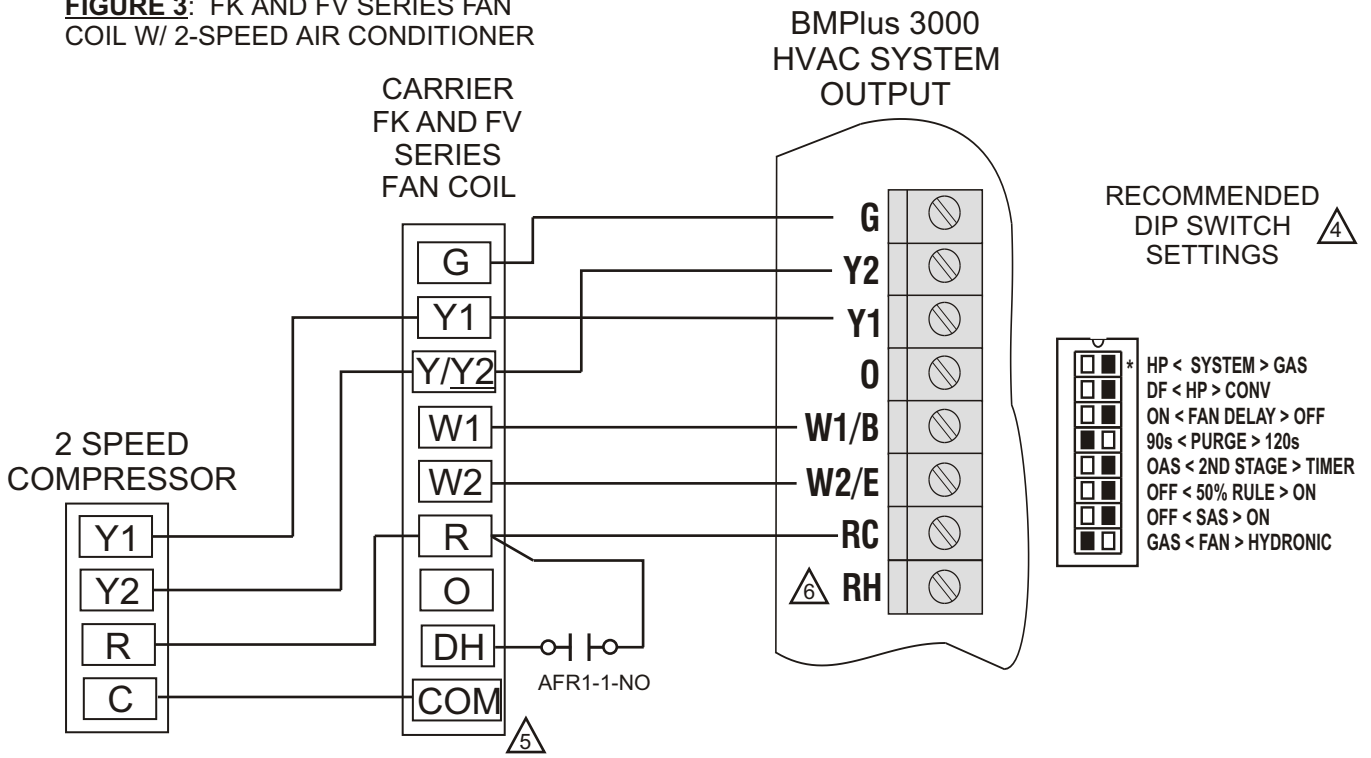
FIGURE 3: FK AND FV SERIES FAN COIL W/ 2-SPEED AIR CONDITIONER

CARRIER FK AND FV SERIES FAN COIL

BMPlus 3000 HVAC SYSTEM OUTPUT

RECOMMENDED DIP SWITCH SETTINGS 4

G
Y1
Y/Y2
W1
W2
R
O
DH
COM
5

G
Y2
Y1
O
W1/B
W2/E
RC
6 RH

2 SPEED COMPRESSOR

Y1
Y2
R
C

AFR1-1-NO

* HP < SYSTEM > GAS
DF < HP > CONV
ON < FAN DELAY > OFF
90s < PURGE > 120s
OAS < 2ND STAGE > TIMER
OFF < 50% RULE > ON
OFF < SAS > ON
GAS < FAN > HYDRONIC